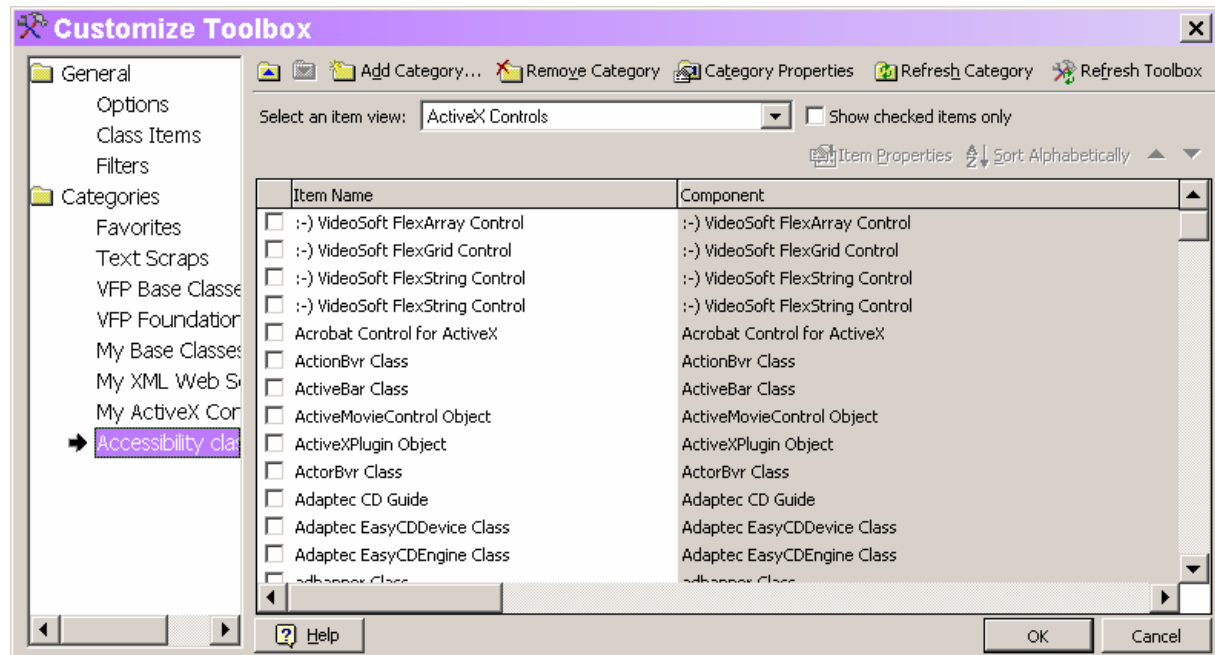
Customize Toolbox

General
Options
Class Items
Filters
Categories
Favorites
Text Scraps
VFP Base Classe
VFP Foundation
My Base Classes
My XML Web S
My ActiveX Cor
Accessibility clas

Add Category... Remove Category Category Properties Refresh Category Refresh Toolbox

Select an item view: ActiveX Controls
Show checked items only

Item Properties Sort Alphabetically

| Item Name | Component |
|---|---|
| :-) VideoSoft FlexArray Control | :-) VideoSoft FlexArray Control |
| :-) VideoSoft FlexGrid Control | :-) VideoSoft FlexGrid Control |
| :-) VideoSoft FlexString Control | :-) VideoSoft FlexString Control |
| :-) VideoSoft FlexString Control | :-) VideoSoft FlexString Control |
| Acrobat Control for ActiveX | Acrobat Control for ActiveX |
| ActionBvr Class | ActionBvr Class |
| ActiveBar Class | ActiveBar Class |
| ActiveMovieControl Object | ActiveMovieControl Object |
| ActiveXPlugin Object | ActiveXPlugin Object |
| ActorBvr Class | ActorBvr Class |
| Adaptec CD Guide | Adaptec CD Guide |
| Adaptec EasyCDDevice Class | Adaptec EasyCDDevice Class |
| Adaptec EasyCDEngine Class | Adaptec EasyCDEngine Class |
| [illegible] | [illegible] |

Help
OK
Cancel